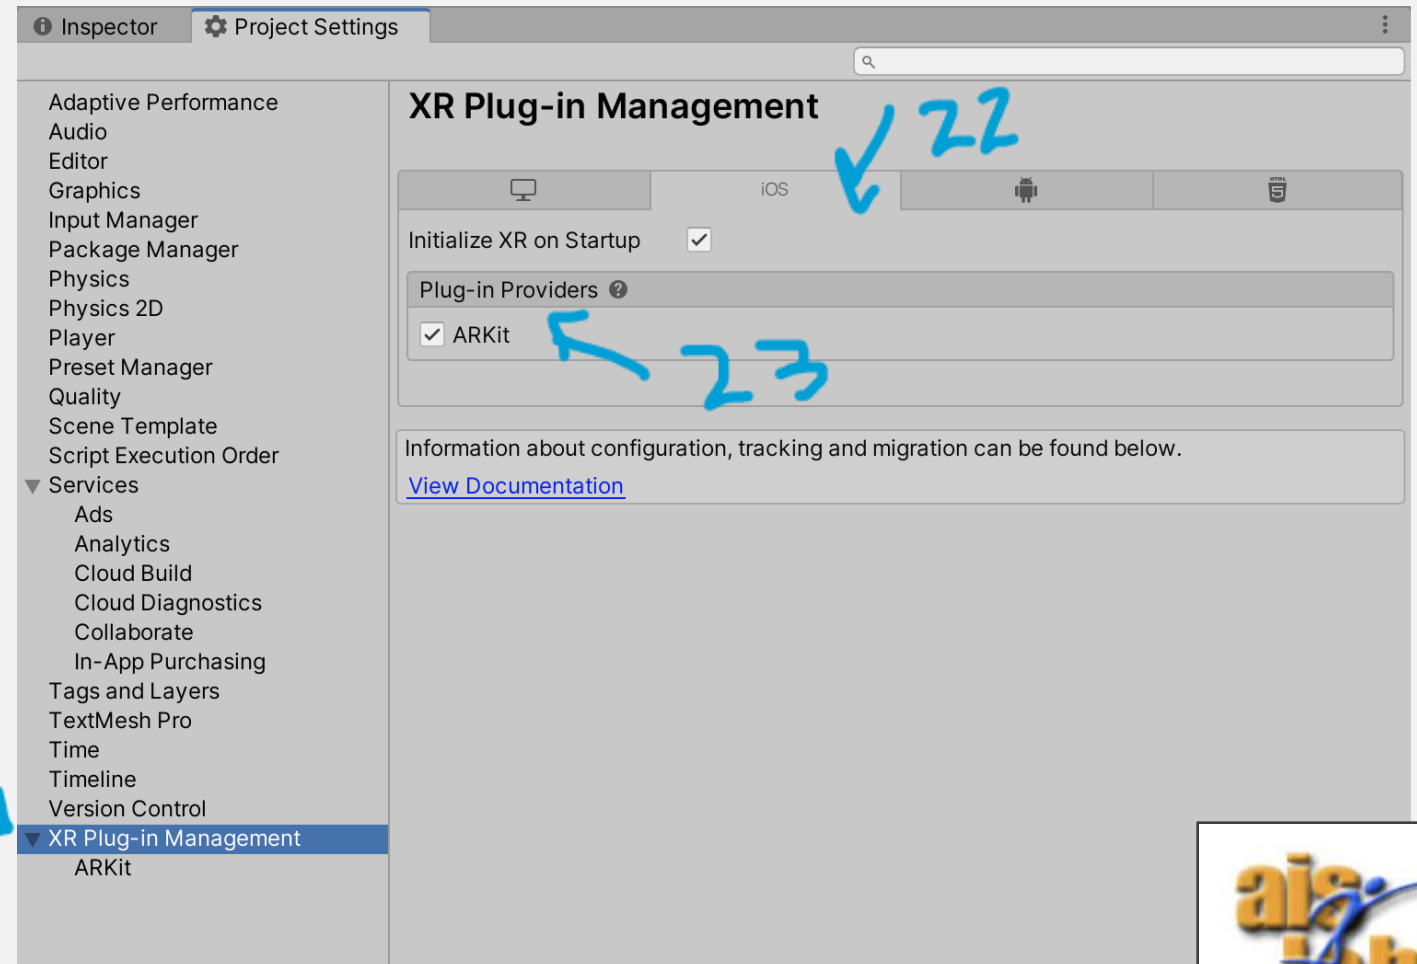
Inspector
Project Settings

Adaptive Performance
Audio
Editor
Graphics
Input Manager
Package Manager
Physics
Physics 2D
Player
Preset Manager
Quality
Scene Template
Script Execution Order
Services
Ads
Analytics
Cloud Build
Cloud Diagnostics
Collaborate
In-App Purchasing
Tags and Layers
TextMesh Pro
Time
Timeline
Version Control
XR Plug-in Management
ARKit

XR Plug-in Management

22

iOS

Initialize XR on Startup

Plug-in Providers

ARKit

23

Information about configuration, tracking and migration can be found below.

View Documentation

ais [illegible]